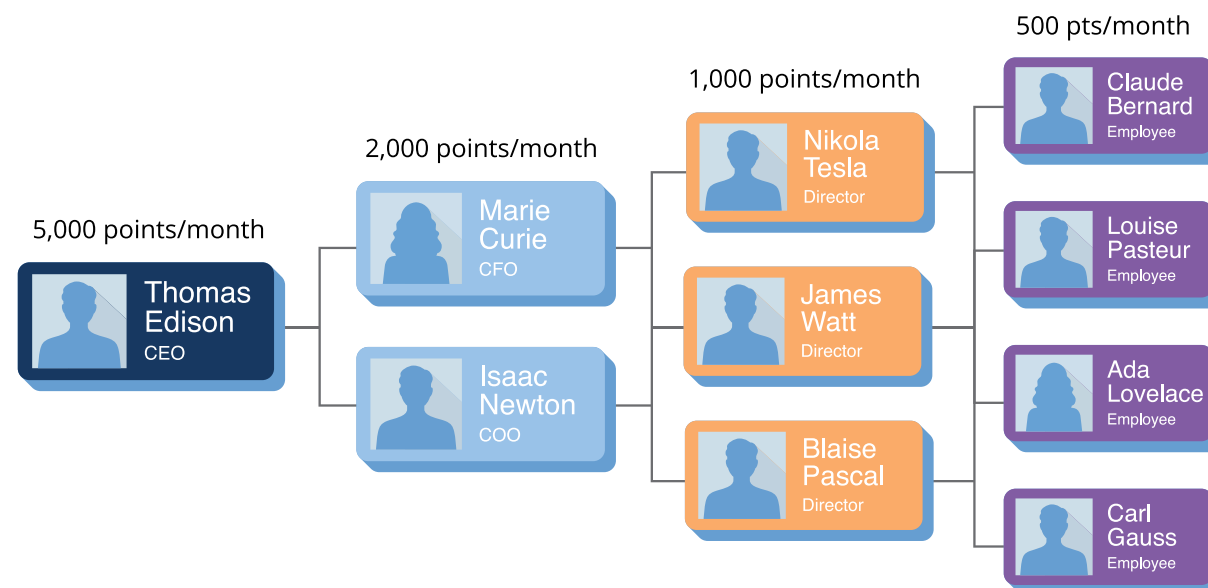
5,000 points/month

Thomas Edison
CEO

2,000 points/month

Marie Curie
CFO

Isaac Newton
COO

1,000 points/month

Nikola Tesla
Director

James Watt
Director

Blaise Pascal
Director

500 pts/month

Claude Bernard
Employee

Louise Pasteur
Employee

Ada Lovelace
Employee

Carl Gauss
Employee